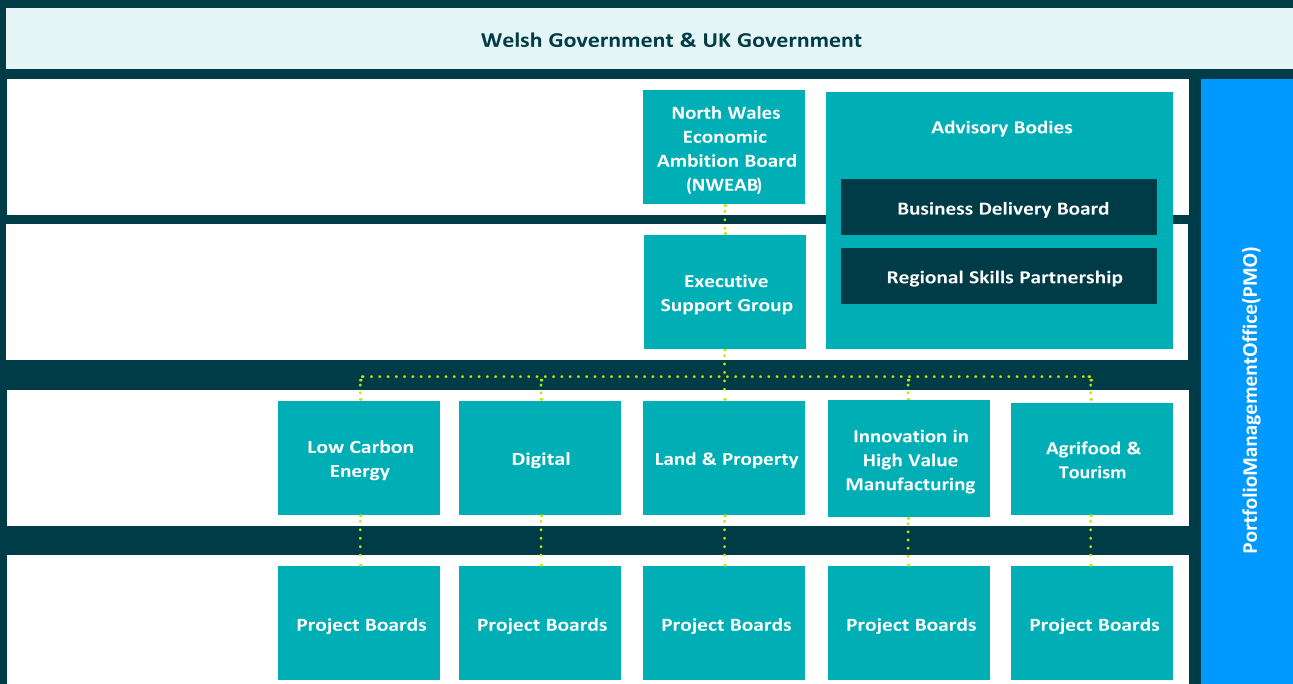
Welsh Government & UK Government

North Wales Economic Ambition Board (NWEAB)

Advisory Bodies

Business Delivery Board

Regional Skills Partnership

Executive Support Group

Low Carbon Energy

Digital

Land & Property

Innovation in High Value Manufacturing

Agrifood & Tourism

Project Boards

Project Boards

Project Boards

Project Boards

Project Boards

PortfolioManagementOffice(PMO)